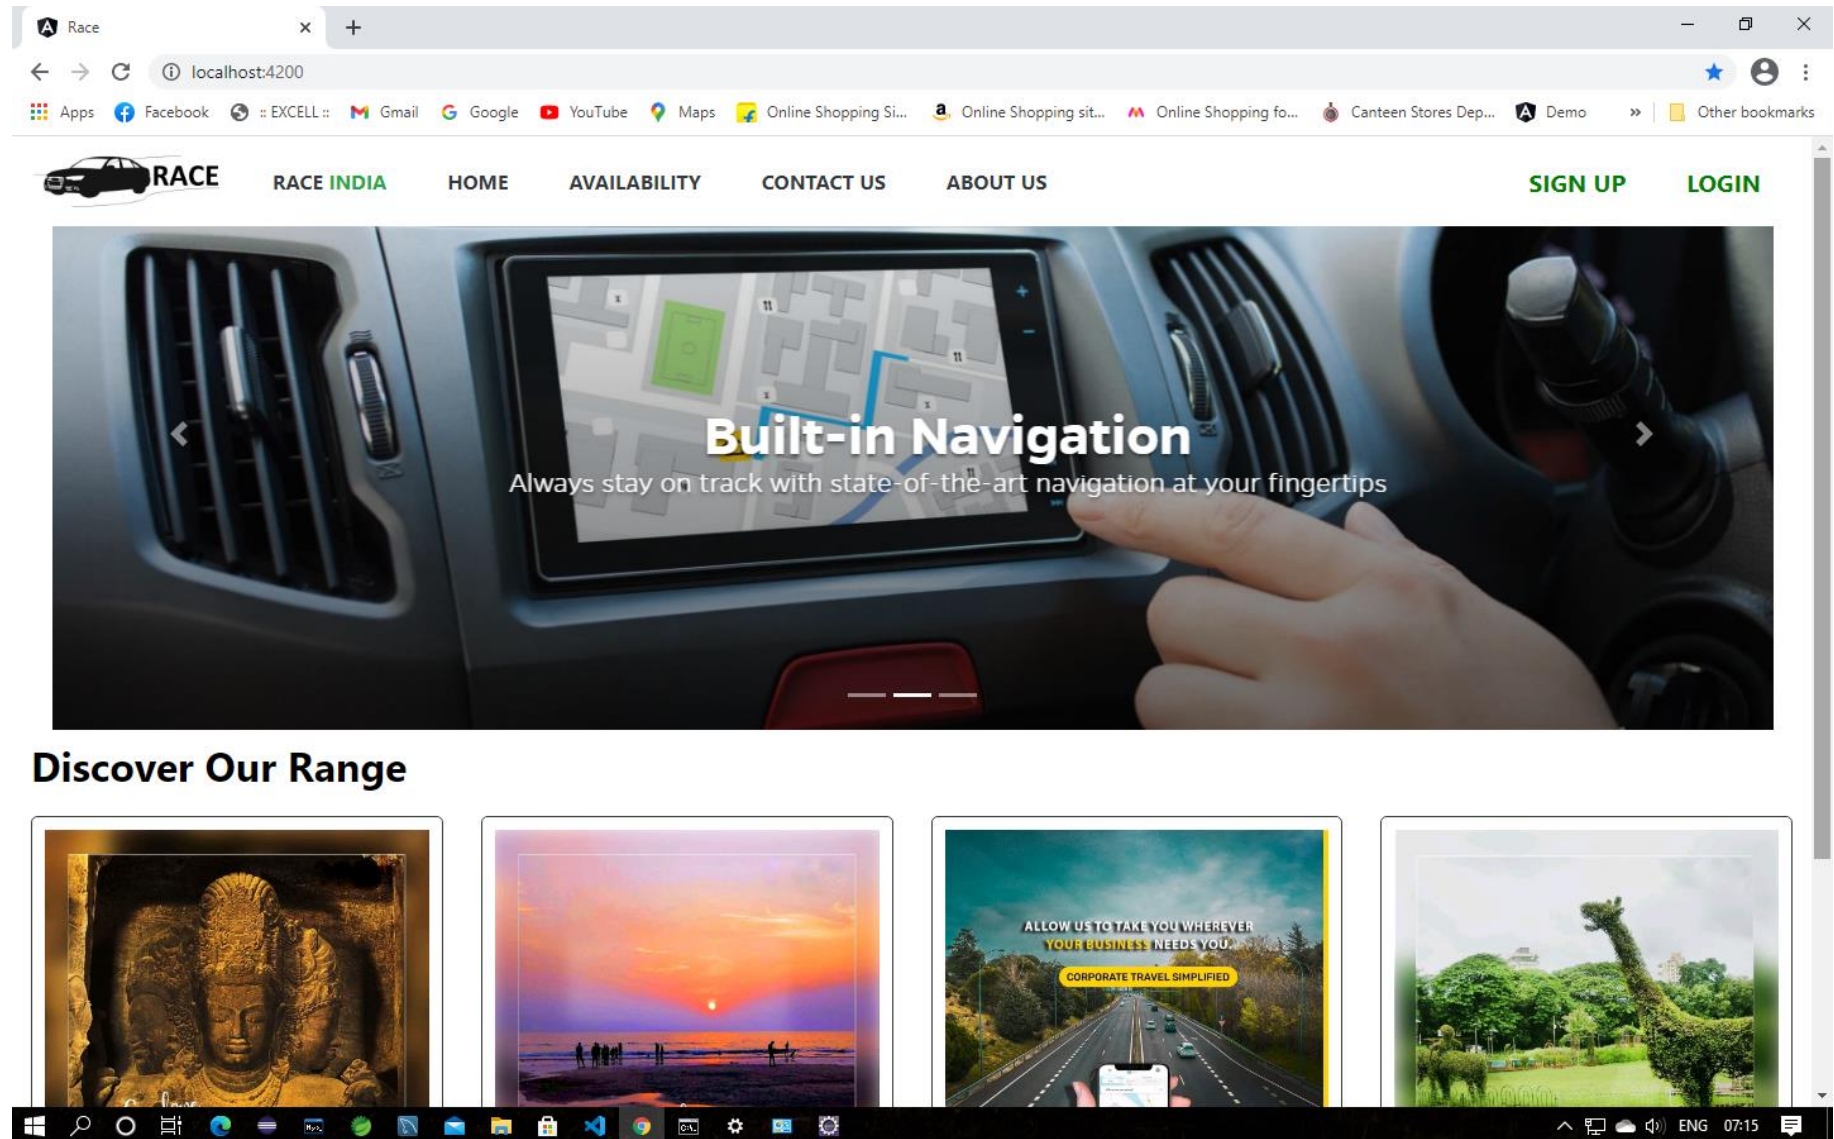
Race

localhost:4200

Apps Facebook :: EXCELL :: Gmail Google YouTube Maps Online Shopping Si... Online Shopping sit... Online Shopping fo... Canteen Stores Dep... Demo » Other bookmarks

RACE

RACE INDIA HOME AVAILABILITY CONTACT US ABOUT US SIGN UP LOGIN

Built-in Navigation

Always stay on track with state-of-the-art navigation at your fingertips

Discover Our Range

ALLOW US TO TAKE YOU WHEREVER YOUR BUSINESS NEEDS YOU.

CORPORATE TRAVEL SIMPLIFIED

ENG 07:15